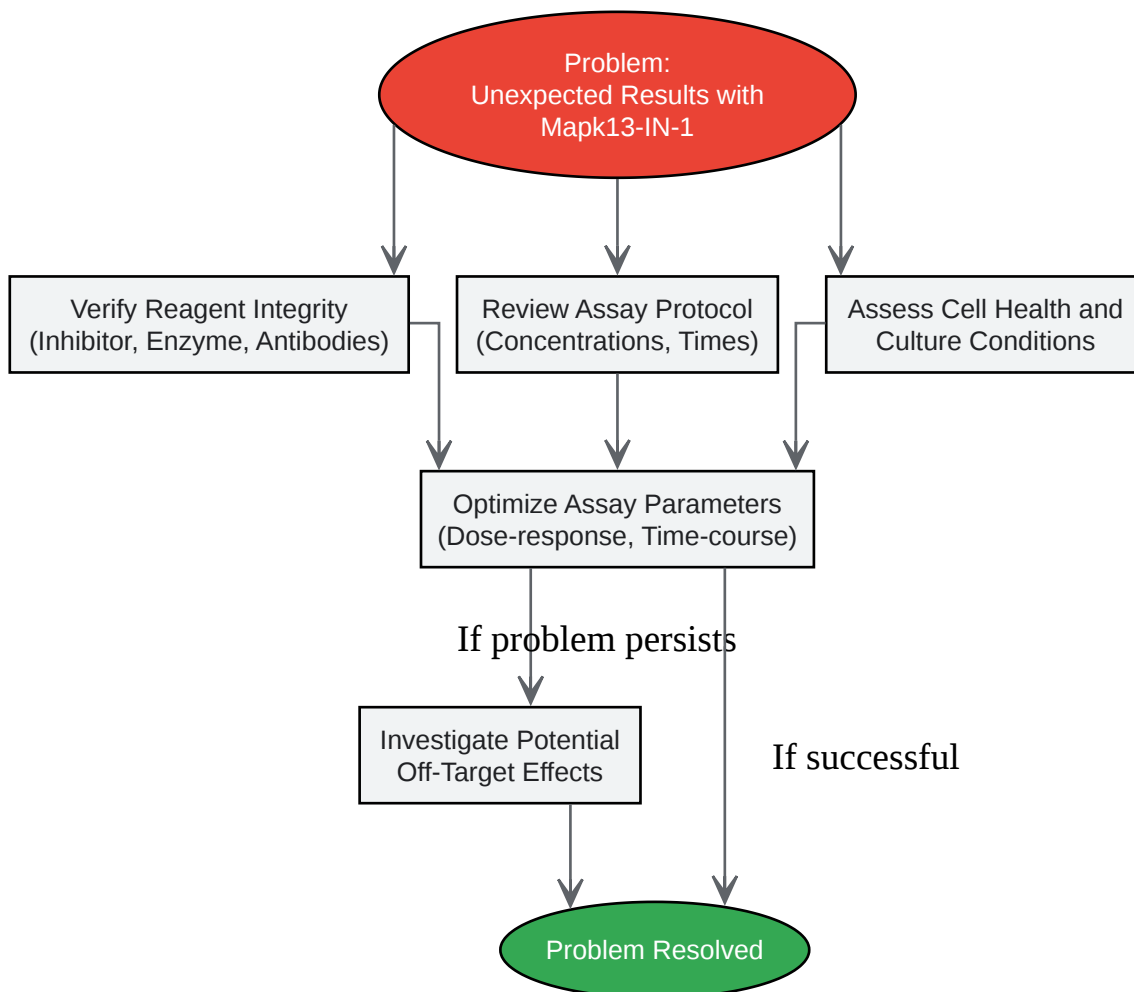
Problem:
Unexpected Results with
Mapk13-IN-1

Verify Reagent Integrity
(Inhibitor, Enzyme, Antibodies)

Review Assay Protocol
(Concentrations, Times)

Assess Cell Health and
Culture Conditions

Optimize Assay Parameters
(Dose-response, Time-course)

If problem persists

Investigate Potential
Off-Target Effects

If successful

Problem Resolved